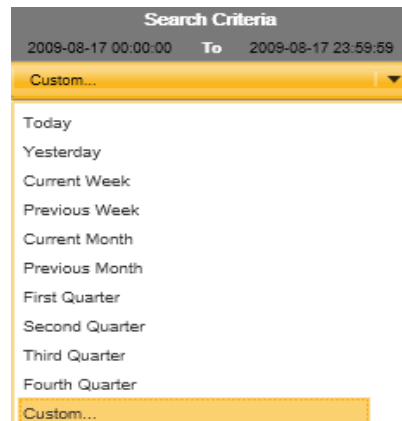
Search Criteria

2009-08-17 00:00:00 To 2009-08-17 23:59:59

Custom...

Today
Yesterday
Current Week
Previous Week
Current Month
Previous Month
First Quarter
Second Quarter
Third Quarter
Fourth Quarter
Custom...